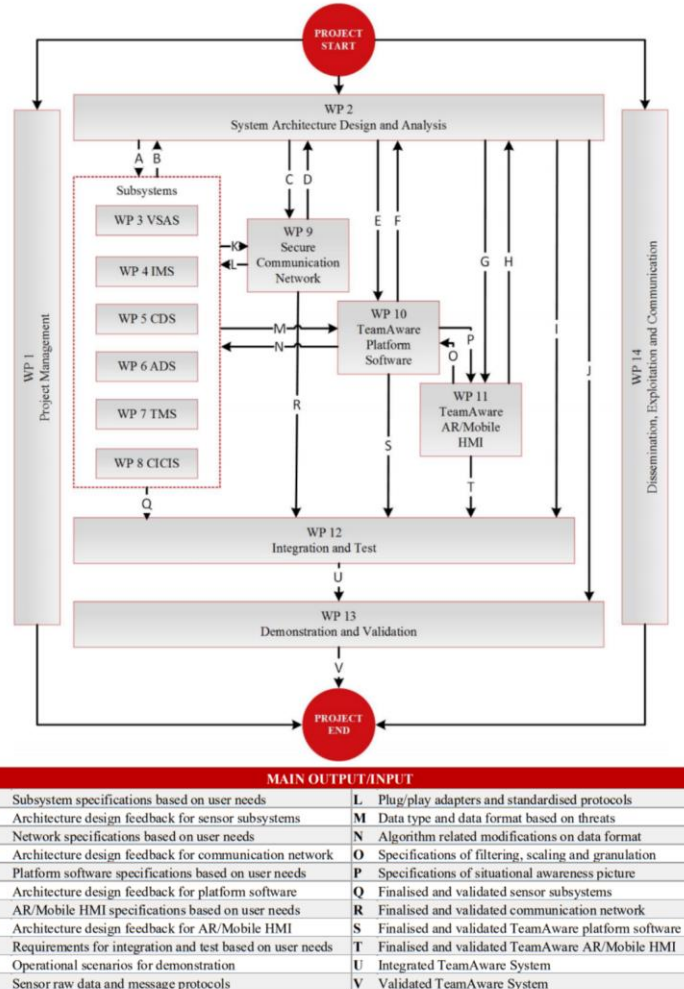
PROJECT START

WP 2
System Architecture Design and Analysis

WP 1
Project Management

WP 14
Dissemination, Exploitation and Communication

A B

C D

E F

G H

I

J

Subsystems

WP 3 VSAS

WP 4 IMS

WP 5 CDS

WP 6 ADS

WP 7 TMS

WP 8 CICIS

K

L

WP 9
Secure Communication Network

M

N

WP 10
TeamAware Platform Software

P

O

WP 11
TeamAware AR/Mobile HMI

R

S

T

Q

WP 12
Integration and Test

U

WP 13
Demonstration and Validation

V

PROJECT END

MAIN OUTPUT/INPUT

| | | | |
|---|---|---|---|
| | Subsystem specifications based on user needs | L | Plug/play adapters and standardised protocols |
| | Architecture design feedback for sensor subsystems | M | Data type and data format based on threats |
| | Network specifications based on user needs | N | Algorithm related modifications on data format |
| | Architecture design feedback for communication network | O | Specifications of filtering, scaling and granulation |
| | Platform software specifications based on user needs | P | Specifications of situational awareness picture |
| | Architecture design feedback for platform software | Q | Finalised and validated sensor subsystems |
| | AR/Mobile HMI specifications based on user needs | R | Finalised and validated communication network |
| | Architecture design feedback for AR/Mobile HMI | S | Finalised and validated TeamAware platform software |
| | Requirements for integration and test based on user needs | T | Finalised and validated TeamAware AR/Mobile HMI |
| | Operational scenarios for demonstration | U | Integrated TeamAware System |
| | Sensor raw data and message protocols | V | Validated TeamAware System |